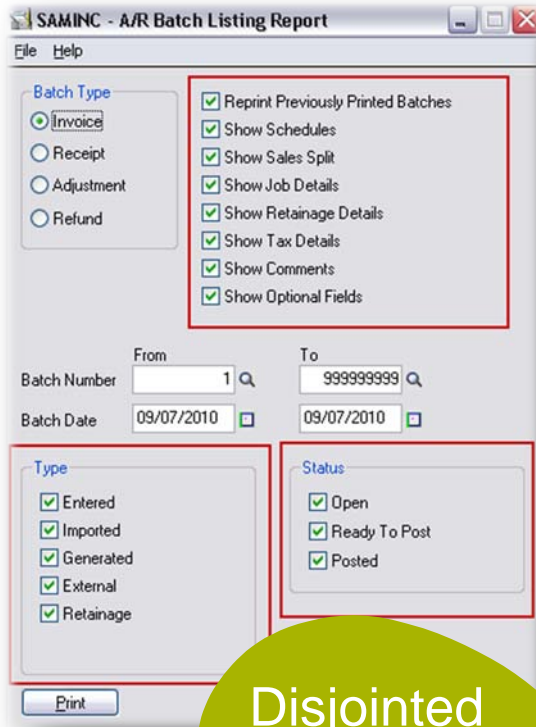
SAMINC - A/R Batch Listing Report

File Help

Batch Type
Invoice
Receipt
Adjustment
Refund

Reprint Previously Printed Batches
Show Schedules
Show Sales Split
Show Job Details
Show Retainage Details
Show Tax Details
Show Comments
Show Optional Fields

From
To

Batch Number 1 999999999
Batch Date 09/07/2010 09/07/2010

Type
Entered
Imported
Generated
External
Retainage

Status
Open
Ready To Post
Posted

Print

Disjointed